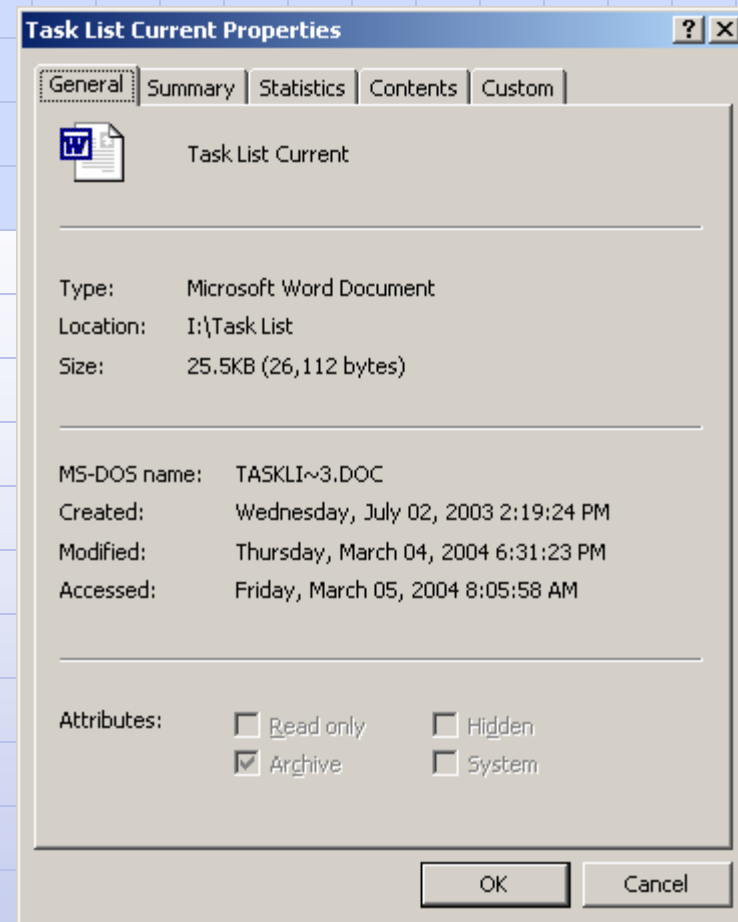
Task List Current Properties

?

General | Summary | Statistics | Contents | Custom

Task List Current

Type: Microsoft Word Document
Location: I:\Task List
Size: 25.5KB (26,112 bytes)

MS-DOS name: TASKLI~3.DOC
Created: Wednesday, July 02, 2003 2:19:24 PM
Modified: Thursday, March 04, 2004 6:31:23 PM
Accessed: Friday, March 05, 2004 8:05:58 AM

Attributes: Read only Hidden
Archive System

OK Cancel